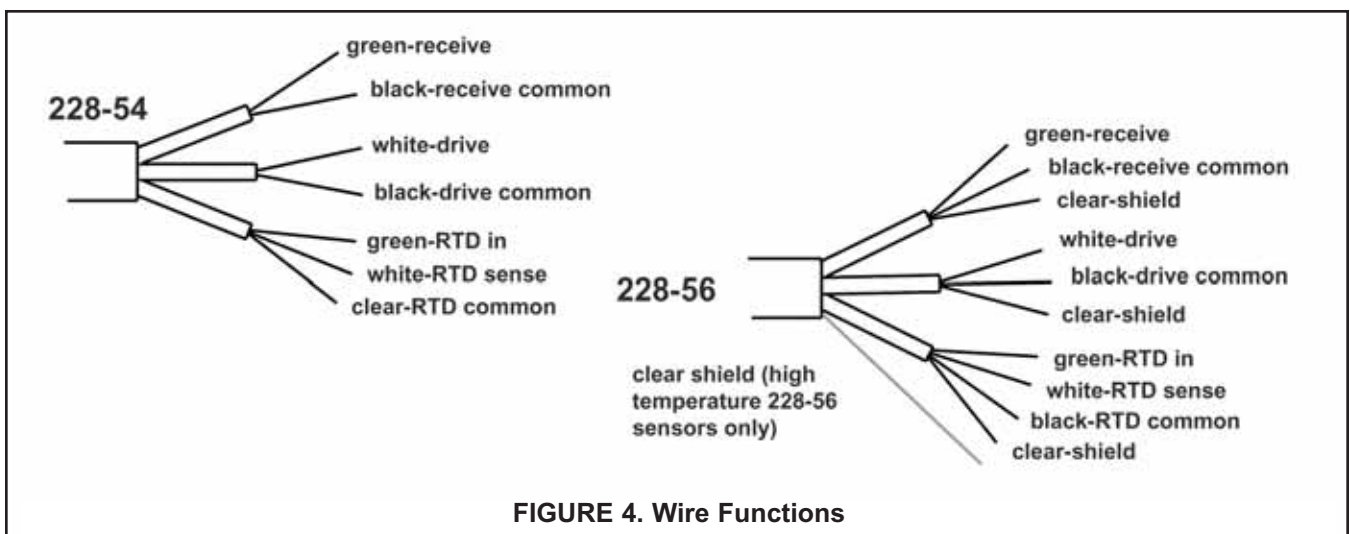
228-54

green-receive

black-receive common

white-drive

black-drive common

green-RTD in

white-RTD sense

clear-RTD common

228-56

green-receive

black-receive common

clear-shield

white-drive

black-drive common

clear-shield

green-RTD in

white-RTD sense

black-RTD common

clear-shield

clear shield (high temperature 228-56 sensors only)

FIGURE 4. Wire Functions